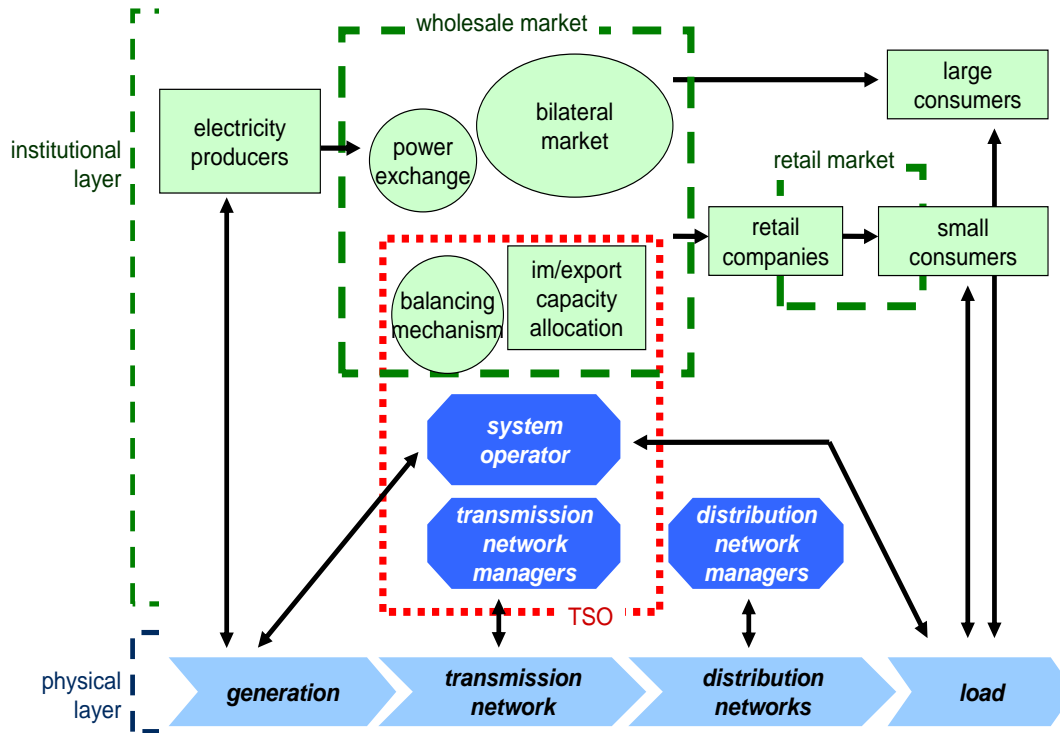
wholesale market

institutional layer

electricity producers

power exchange

bilateral market

large consumers

retail market

retail companies

small consumers

balancing mechanism

im/export capacity allocation

system operator

transmission network managers

distribution network managers

TSO

physical layer

generation

transmission network

distribution networks

load